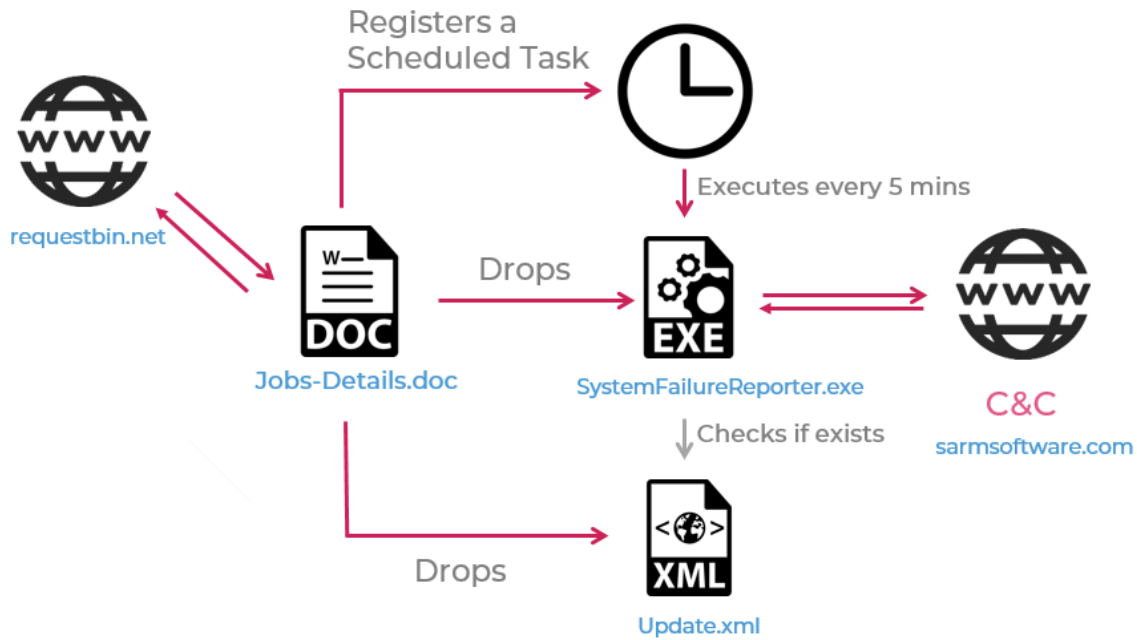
Registers a Scheduled Task

WWW

requestbin.net

W

DOC

Jobs-Details.doc

Drops

Executes every 5 mins

EXE

SystemFailureReporter.exe

WWW

C&C

sarmsoftware.com

Checks if exists

<>

XML

Update.xml

Drops